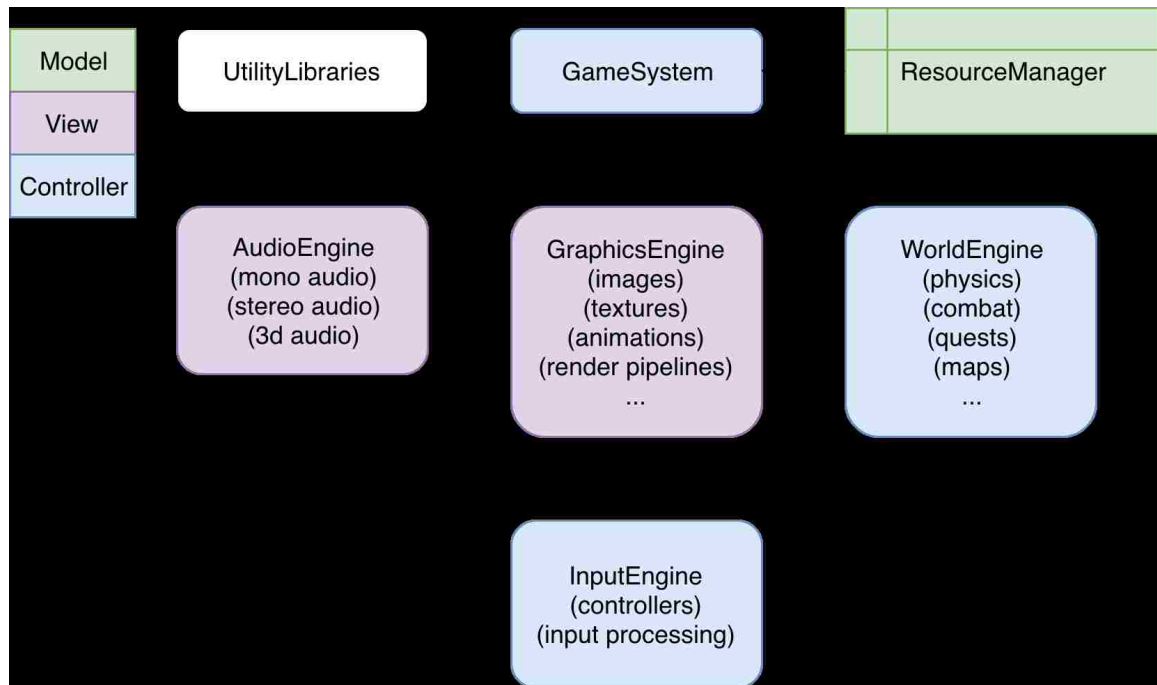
Model
View
Controller

UtilityLibraries

GameSystem

ResourceManager

AudioEngine
(mono audio)
(stereo audio)
(3d audio)

GraphicsEngine
(images)
(textures)
(animations)
(render pipelines)
...

WorldEngine
(physics)
(combat)
(quests)
(maps)
...

InputEngine
(controllers)
(input processing)